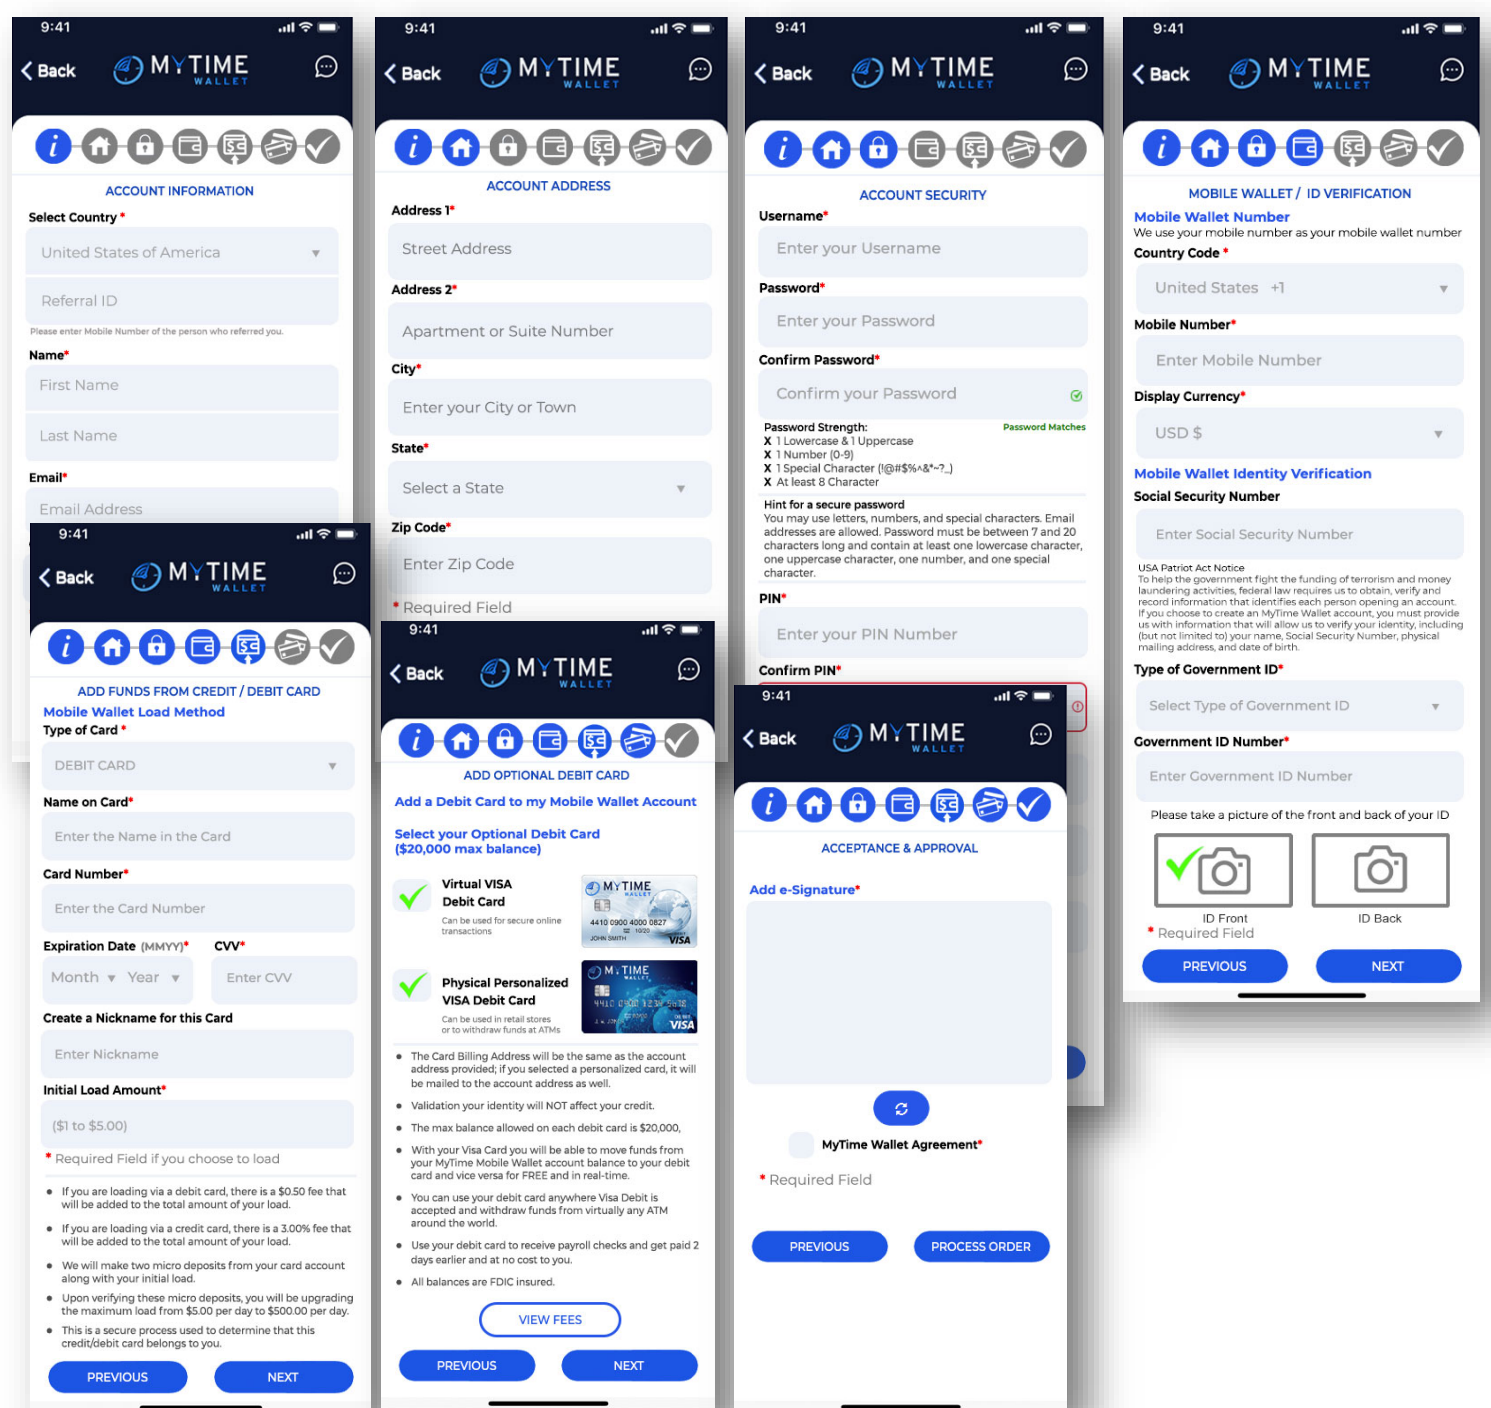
9:41
Back
MYTIME WALLET

ACCOUNT INFORMATION
Select Country *
United States of America
Referral ID
Please enter Mobile Number of the person who referred you.
Name*
First Name
Last Name
Email*
Email Address

9:41
Back
MYTIME WALLET

ADD FUNDS FROM CREDIT / DEBIT CARD
Mobile Wallet Load Method
Type of Card *
DEBIT CARD
Name on Card*
Enter the Name in the Card
Card Number*
Enter the Card Number
Expiration Date (MMYY)* CVV*
Month Year Enter CVV
Create a Nickname for this Card
Enter Nickname
Initial Load Amount*
($1 to $5.00)
* Required Field if you choose to load
- If you are loading via a debit card, there is a $0.50 fee that will be added to the total amount of your load.
- If you are loading via a credit card, there is a 3.00% fee that will be added to the total amount of your load.
- We will make two micro deposits from your card account along with your initial load.
- Upon verifying these micro deposits, you will be upgrading the maximum load from $5.00 per day to $500.00 per day.
- This is a secure process used to determine that this credit/debit card belongs to you.
PREVIOUS NEXT

9:41
Back
MYTIME WALLET

ACCOUNT ADDRESS
Address 1*
Street Address
Address 2*
Apartment or Suite Number
City*
Enter your City or Town
State*
Select a State
Zip Code*
Enter Zip Code
* Required Field

9:41
Back
MYTIME WALLET

ADD OPTIONAL DEBIT CARD
Add a Debit Card to my Mobile Wallet Account
Select your Optional Debit Card ($20,000 max balance)
Virtual VISA Debit Card
Can be used for secure online transactions
MYTIME WALLET 4410 0900 4000 0827 10/20 JOHN SMITH VISA
Physical Personalized VISA Debit Card
Can be used in retail stores or to withdraw funds at ATMs
MYTIME WALLET 4410 0900 1234 5678 VISA
- The Card Billing Address will be the same as the account address provided; if you selected a personalized card, it will be mailed to the account address as well.
- Validation your identity will NOT affect your credit.
- The max balance allowed on each debit card is $20,000.
- With your Visa Card you will be able to move funds from your MyTime Mobile Wallet account balance to your debit card and vice versa for FREE and in real-time.
- You can use your debit card anywhere Visa Debit is accepted and withdraw funds from virtually any ATM around the world.
- Use your debit card to receive payroll checks and get paid 2 days earlier and at no cost to you.
- All balances are FDIC insured.
VIEW FEES
PREVIOUS NEXT

9:41
Back
MYTIME WALLET

ACCOUNT SECURITY
Username*
Enter your Username
Password*
Enter your Password
Confirm Password*
Confirm your Password
Password Strength: Password Matches
X 1 Lowercase & 1 Uppercase
X 1 Number (0-9)
X 1 Special Character (!@#$%^&*~?_)
X At least 8 Character
Hint for a secure password
You may use letters, numbers, and special characters. Email addresses are allowed. Password must be between 7 and 20 characters long and contain at least one lowercase character, one uppercase character, one number, and one special character.
PIN*
Enter your PIN Number
Confirm PIN*

9:41
Back
MYTIME WALLET

ACCEPTANCE & APPROVAL
Add e-Signature*
MyTime Wallet Agreement*
* Required Field
PREVIOUS PROCESS ORDER

9:41
Back
MYTIME WALLET

MOBILE WALLET / ID VERIFICATION
Mobile Wallet Number
We use your mobile number as your mobile wallet number
Country Code *
United States +1
Mobile Number*
Enter Mobile Number
Display Currency*
USD $
Mobile Wallet Identity Verification
Social Security Number
Enter Social Security Number
USA Patriot Act Notice
To help the government fight the funding of terrorism and money laundering activities, federal law requires us to obtain, verify and record information that identifies each person opening an account. If you choose to create an MyTime Wallet account, you must provide us with information that will allow us to verify your identity, including (but not limited to) your name, Social Security Number, physical mailing address, and date of birth.
Type of Government ID*
Select Type of Government ID
Government ID Number*
Enter Government ID Number
Please take a picture of the front and back of your ID
ID Front ID Back
* Required Field
PREVIOUS NEXT